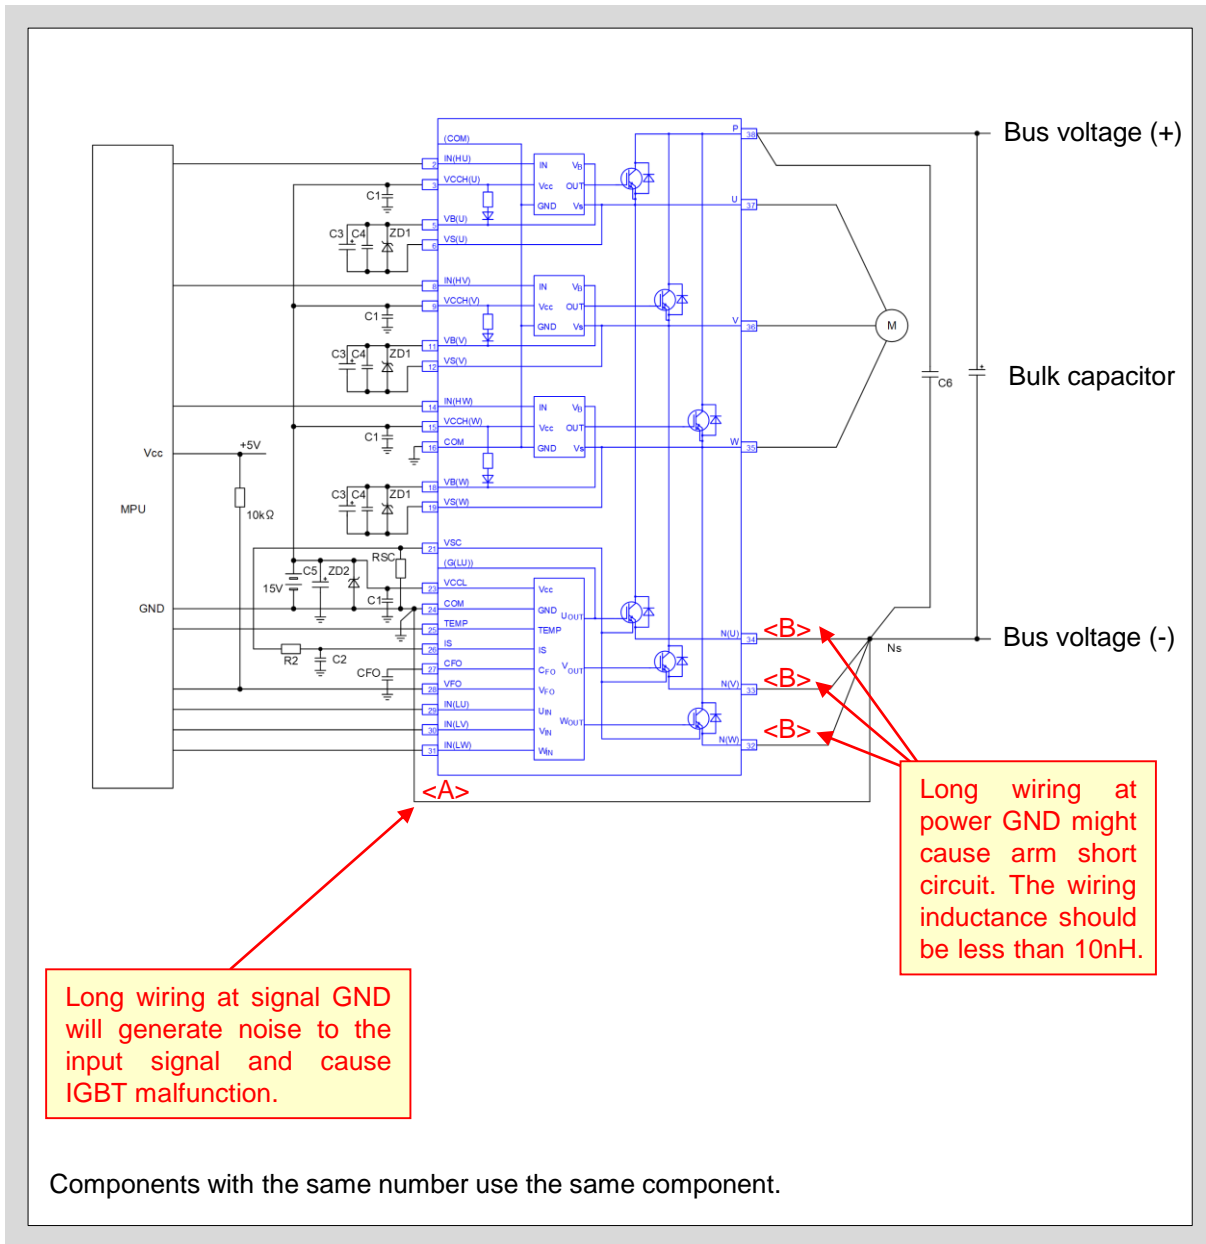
Bus voltage (+)

Bulk capacitor

Bus voltage (-)

MPU

Vcc

GND

+5V

10kΩ

(COM)
IN(HU)
VCCH(U)
VB(U)
VS(U)
IN(HV)
VCCH(V)
VB(V)
VS(V)
IN(HW)
VCCH(W)
COM
VB(W)
VS(W)
VSC
(G(LU))
VCCL
COM
TEMP
IS
CFO
VFO
IN(LU)
IN(LV)
IN(LW)

IN VB Vcc OUT GND VS

Vcc GND UOUT TEMP IS CFO VOUT VFO UIN VIN WOUT WIN

C1 C3 C4 ZD1 C5 ZD2 RSC 15V R2 C2 CFO C6

P U V W N(U) N(V) N(W) Ns M

<A>

<B>
<B>
<B>

Long wiring at power GND might cause arm short circuit. The wiring inductance should be less than 10nH.

Long wiring at signal GND will generate noise to the input signal and cause IGBT malfunction.

Components with the same number use the same component.